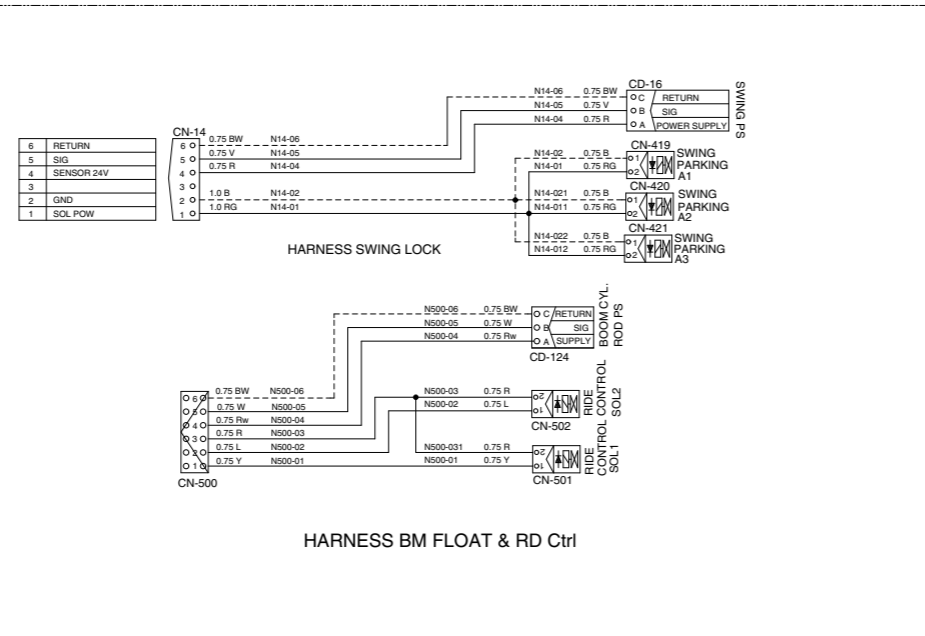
| 6 | RETURN |
|---|---|
| 5 | SIG |
| 4 | SENSOR 24V |
| 3 | |
| 2 | GND |
| 1 | SOL POW |

CN-14
6 5 4 3 2 1
0.75 BW N14-06
0.75 V N14-05
0.75 R N14-04
1.0 B N14-02
1.0 RG N14-01

N14-06 0.75 BW
N14-05 0.75 V
N14-04 0.75 R
CD-16
C RETURN
B SIG
A POWER SUPPLY
SWING PS

N14-02 0.75 B
N14-01 0.75 RG
CN-419
1 2
SWING PARKING A1

N14-021 0.75 B
N14-011 0.75 RG
CN-420
1 2
SWING PARKING A2

N14-022 0.75 B
N14-012 0.75 RG
CN-421
1 2
SWING PARKING A3

HARNESS SWING LOCK

N500-06 0.75 BW
N500-05 0.75 W
N500-04 0.75 Rw
C RETURN
B SIG
A SUPPLY
CD-124
BOOM CYL. ROD PS

6 5 4 3 2 1
0.75 BW N500-06
0.75 W N500-05
0.75 Rw N500-04
0.75 R N500-03
0.75 L N500-02
0.75 Y N500-01
CN-500

N500-03 0.75 R
N500-02 0.75 L
2 1
CN-502
RIDE CONTROL SOL2

N500-031 0.75 R
N500-01 0.75 Y
2 1
CN-501
RIDE CONTROL SOL1

HARNESS BM FLOAT & RD Ctrl